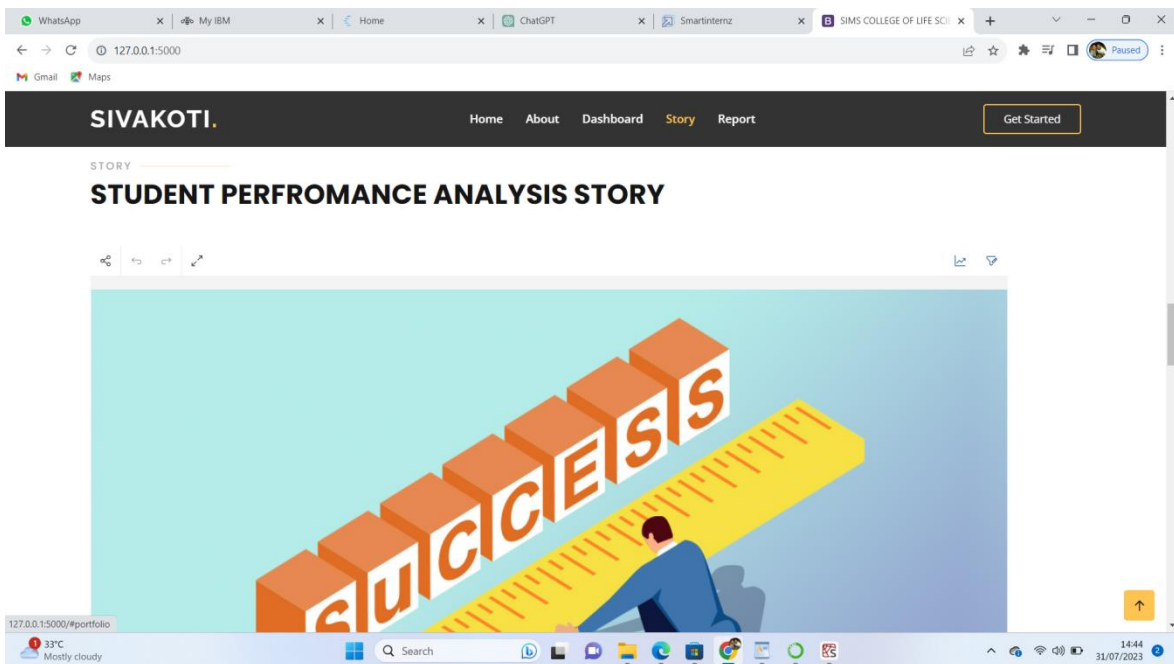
WhatsApp ×
My IBM ×
Home ×
ChatGPT ×
Smartinternz ×
SIMS COLLEGE OF LIFE SCI ×
+

127.0.0.1:5000

Paused

Gmail Maps

SIVAKOTI.

Home About Dashboard Story Report

Get Started

STORY

STUDENT PERFROMANCE ANALYSIS STORY

SUCCESS

127.0.0.1:5000/#portfolio

33°C
Mostly cloudy

Search

14:44
31/07/2023